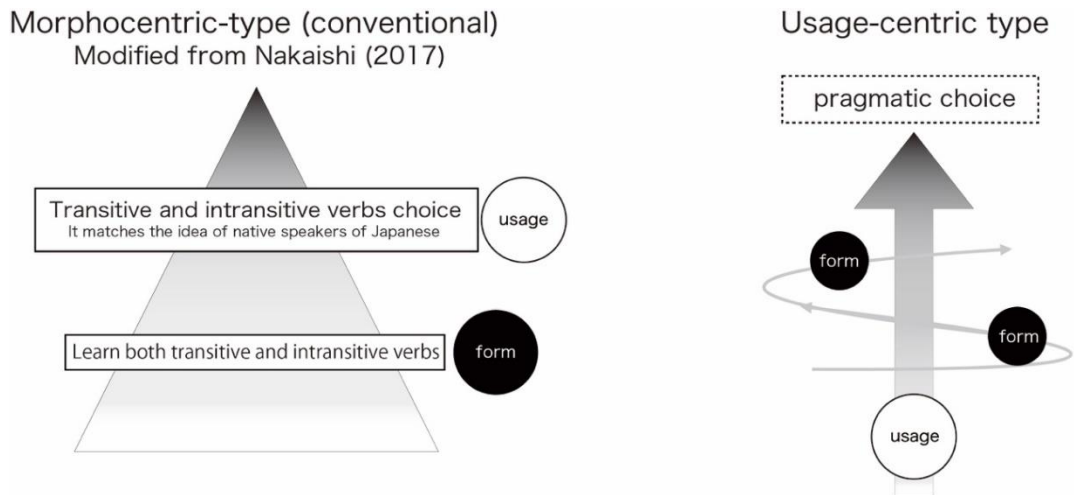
Morphocentric-type (conventional)
Modified from Nakaishi (2017)

Transitive and intransitive verbs choice
It matches the idea of native speakers of Japanese

usage

Learn both transitive and intransitive verbs

form

Usage-centric type

pragmatic choice

form

form

usage